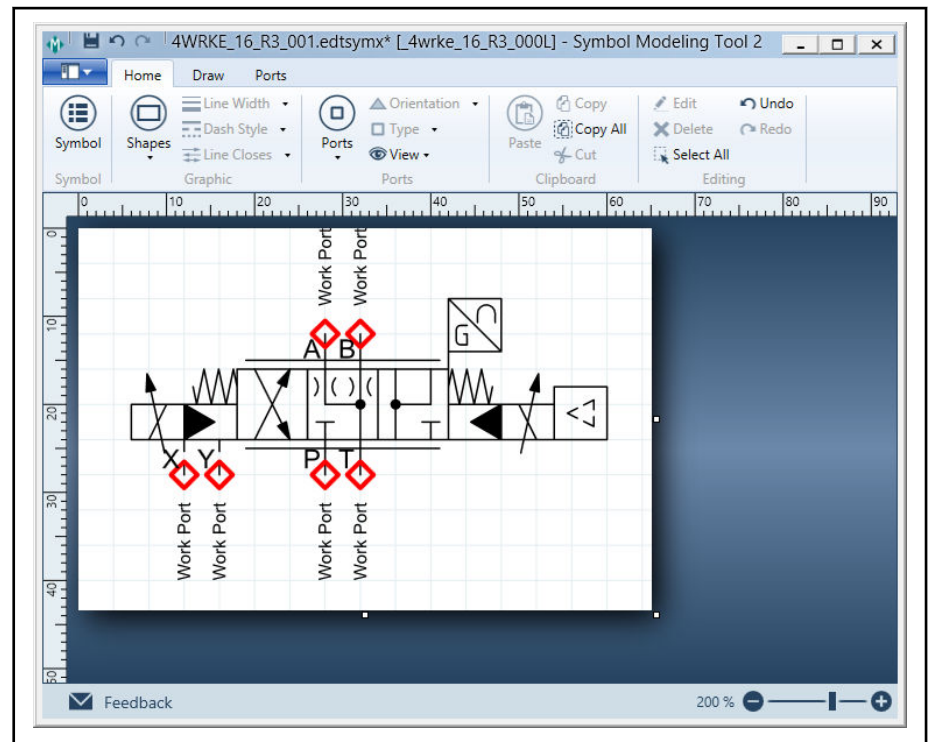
4WRKE_16_R3_001.edtsymx* [_4wrke_16_R3_000L] - Symbol Modeling Tool 2

Home Draw Ports

Symbol
Shapes
Line Width
Dash Style
Line Closes
Ports
Orientation
Type
View
Paste
Copy
Copy All
Cut
Edit
Delete
Select All
Undo
Redo

Symbol Graphic Ports Clipboard Editing

0 10 20 30 40 50 60 70 80 90

0
10
20
30
40
50

Work Port
Work Port
A B
G
X Y
P T
Work Port
Work Port
Work Port
Work Port

Feedback

200 %